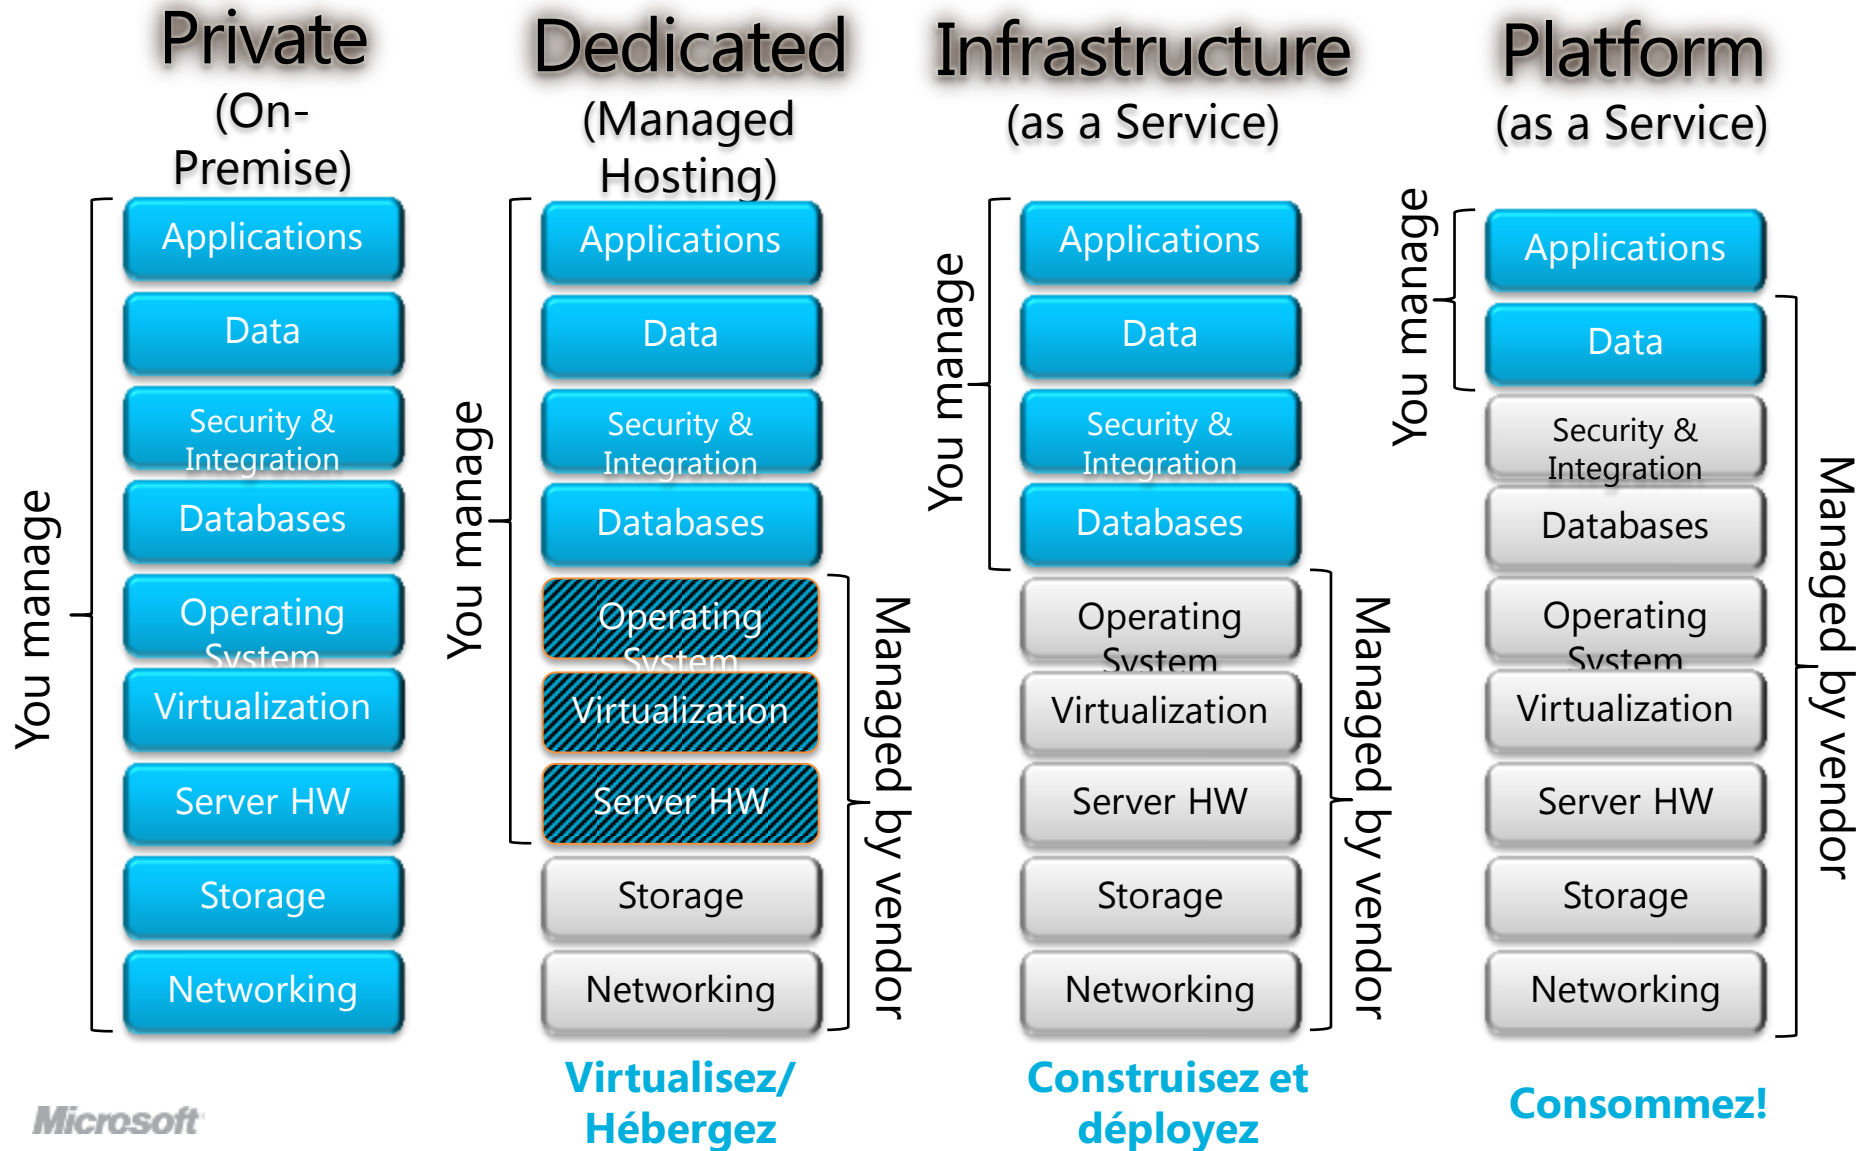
Private
(On-Premise)

You manage

Applications
Data
Security & Integration
Databases
Operating System
Virtualization
Server HW
Storage
Networking

Dedicated
(Managed Hosting)

You manage

Applications
Data
Security & Integration
Databases
Operating System
Virtualization
Server HW
Storage
Networking

Managed by vendor

Virtualisez/ Hébergez

Infrastructure
(as a Service)

You manage

Applications
Data
Security & Integration
Databases
Operating System
Virtualization
Server HW
Storage
Networking

Managed by vendor

Construisez et déployez

Platform
(as a Service)

You manage

Applications
Data
Security & Integration
Databases
Operating System
Virtualization
Server HW
Storage
Networking

Managed by vendor

Consommez!

Microsoft